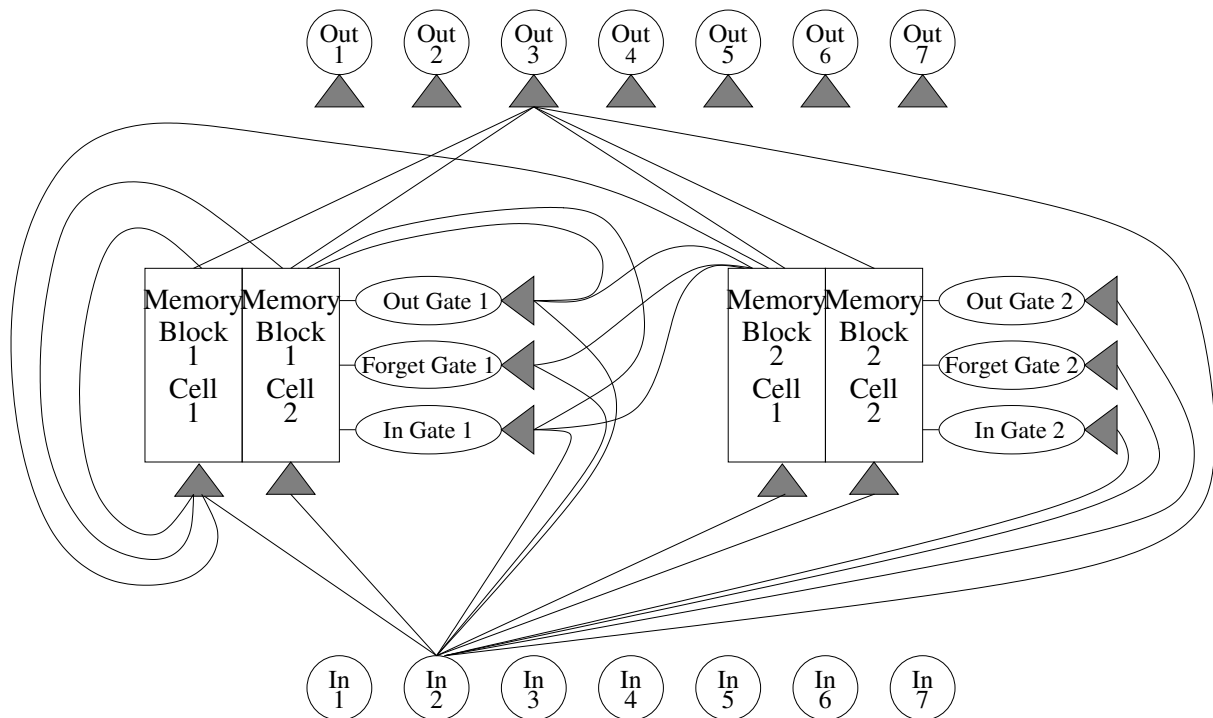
Out 1
Out 2
Out 3
Out 4
Out 5
Out 6
Out 7

Memory Block 1 Cell 1
Memory Block 1 Cell 2
Out Gate 1
Forget Gate 1
In Gate 1

Memory Block 2 Cell 1
Memory Block 2 Cell 2
Out Gate 2
Forget Gate 2
In Gate 2

In 1
In 2
In 3
In 4
In 5
In 6
In 7